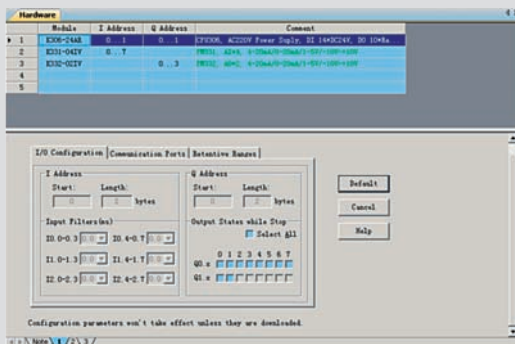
Hardware

| | Module | I Address | Q Address | Comment |
|---|---|---|---|---|
| 1 | KX06-24AR | 0...1 | 0...1 | CPU306, AC220V Power Suply, DI 14xDC24V, DO 10xRe |
| 2 | KX31-04IV | 0...7 | | EM231, AI×4, 4-20mA/0-20mA/1-5V/-10V-+10V |
| 3 | KX32-02IV | | 0...3 | EM232, AO×2, 4-20mA/0-20mA/1-5V/-10V-+10V |
| 4 | | | | |
| 5 | | | | |

I/O Configuration | Communication Ports | Retentive Ranges

I Address
Start: 0 Length: 2 bytes

Input Filters(ms)
I0.0-0.3 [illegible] I0.4-0.7 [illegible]
I1.0-1.3 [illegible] I1.4-1.7 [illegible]
I2.0-2.3 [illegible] I2.4-2.7 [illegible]

Q Address
Start: 0 Length: 2 bytes

Output States while Stop
Select All
0 1 2 3 4 5 6 7
Q0.x
Q1.x

Default
Cancel
Help

Configuration parameters won't take effect unless they are downloaded.

Note 1 2 3